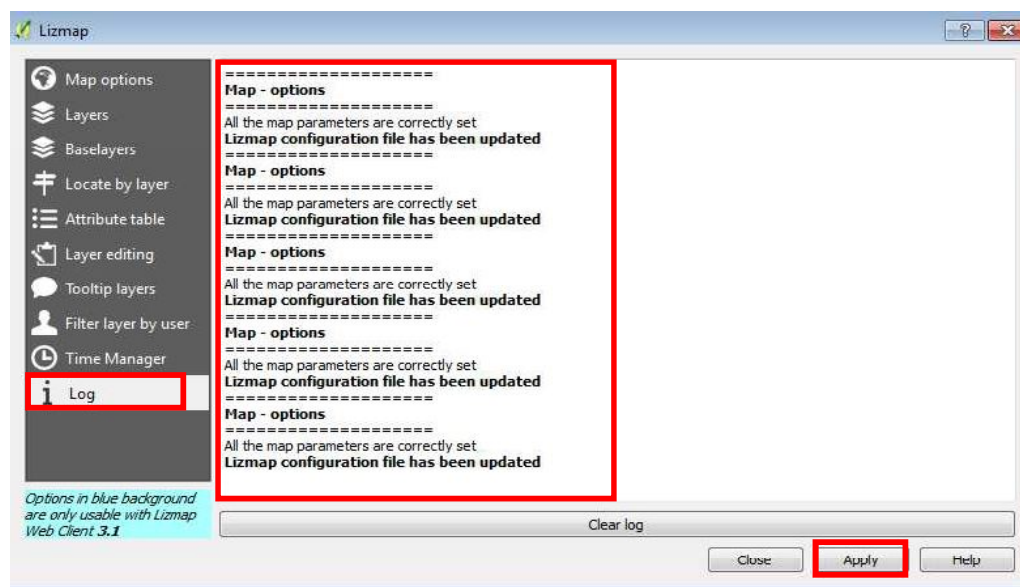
Lizmap

?

Map options
Layers
Baselayers
Locate by layer
Attribute table
Layer editing
Tooltip layers
Filter layer by user
Time Manager
Log

====================
**Map - options**
====================
All the map parameters are correctly set
**Lizmap configuration file has been updated**
====================
**Map - options**
====================
All the map parameters are correctly set
**Lizmap configuration file has been updated**
====================
**Map - options**
====================
All the map parameters are correctly set
**Lizmap configuration file has been updated**
====================
**Map - options**
====================
All the map parameters are correctly set
**Lizmap configuration file has been updated**
====================
**Map - options**
====================
All the map parameters are correctly set
**Lizmap configuration file has been updated**

*Options in blue background are only usable with Lizmap Web Client **3.1***

Clear log

Close
Apply
Help